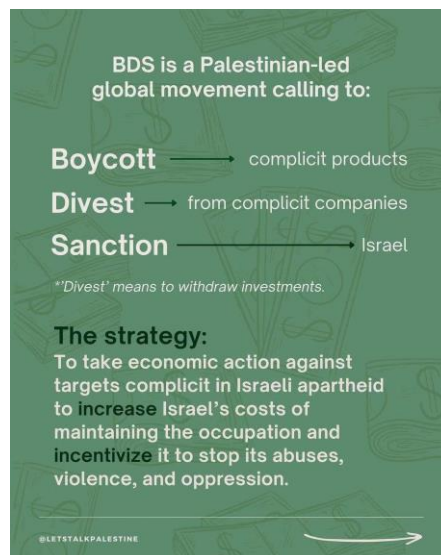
BDS is a Palestinian-led global movement calling to:

Boycott → complicit products
Divest → from complicit companies
Sanction → Israel

*'Divest' means to withdraw investments.

The strategy:
To take economic action against targets complicit in Israeli apartheid to increase Israel's costs of maintaining the occupation and incentivize it to stop its abuses, violence, and oppression.

@LETSTALKPALESTINE